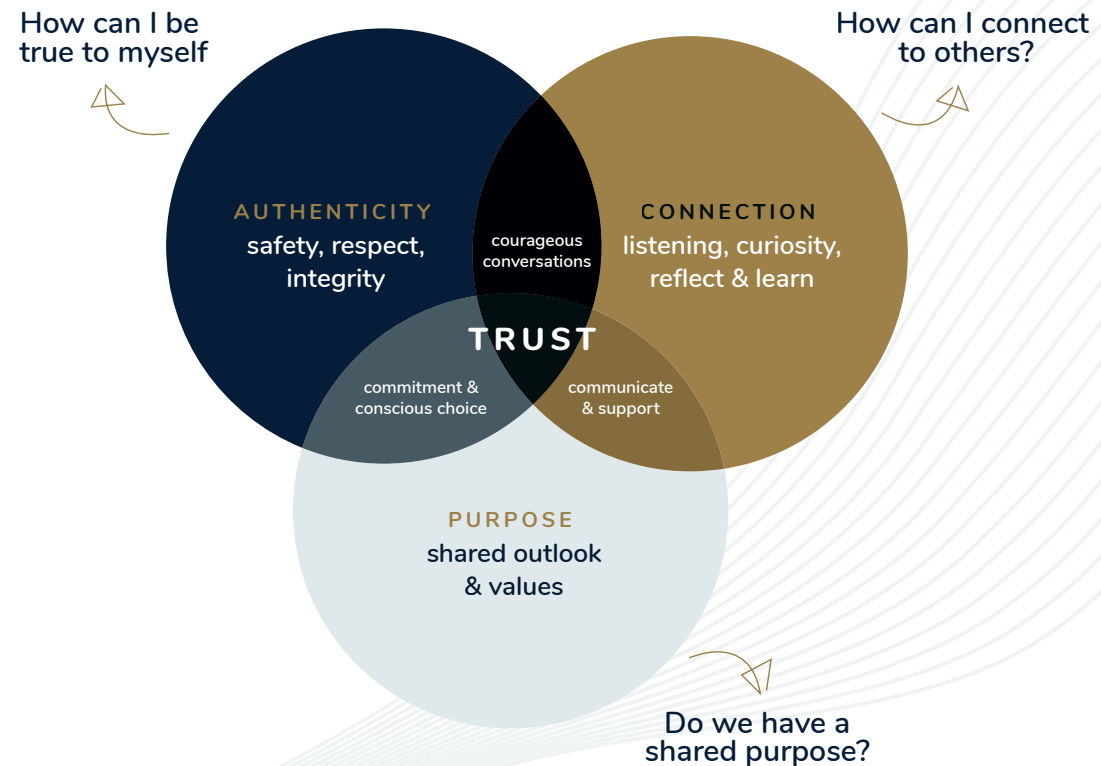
How can I be true to myself

How can I connect to others?

AUTHENTICITY
safety, respect, integrity

courageous conversations

CONNECTION
listening, curiosity, reflect & learn

TRUST

commitment & conscious choice

communicate & support

PURPOSE
shared outlook & values

Do we have a shared purpose?